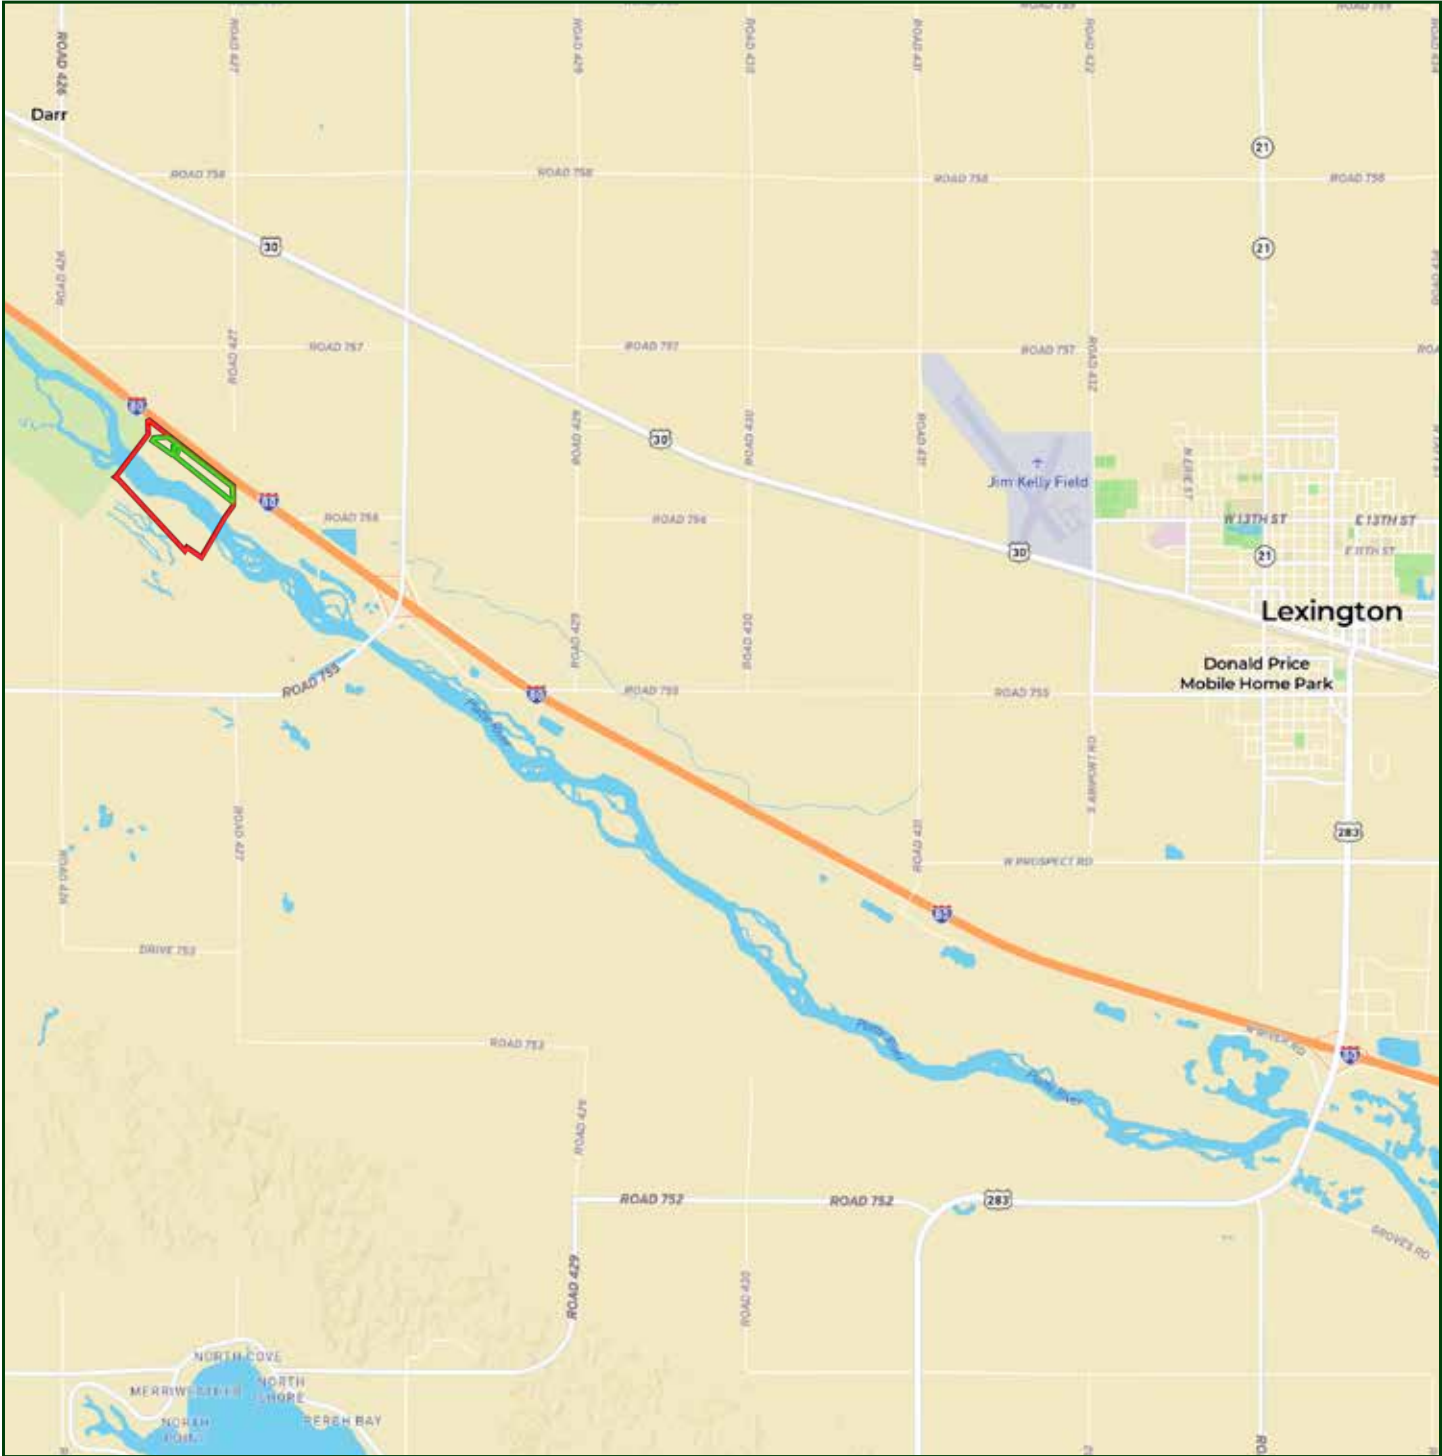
ROAD 426
ROAD 427
ROAD 429
ROAD 430
ROAD 431
ROAD 432
Darr
ROAD 758
ROAD 758
ROAD 758
ROAD 758
30
21
21
ROAD 757
ROAD 757
ROAD 757
80
30
Jim Kelly Field
W 13TH ST
E 13TH ST
80
ROAD 756
ROAD 756
30
21
Lexington
ROAD 755
80
ROAD 755
ROAD 755
Donald Price
Mobile Home Park
Platte River
W PROSPECT RD
283
80
DRIVE 753
ROAD 753
Platte River
Platte River
80
ROAD 752
ROAD 752
283
ROAD 429
ROAD 430
NORTH COVE
MERRIWEATHER
NORTH SHORE
NORAH POINT
REREH BAY